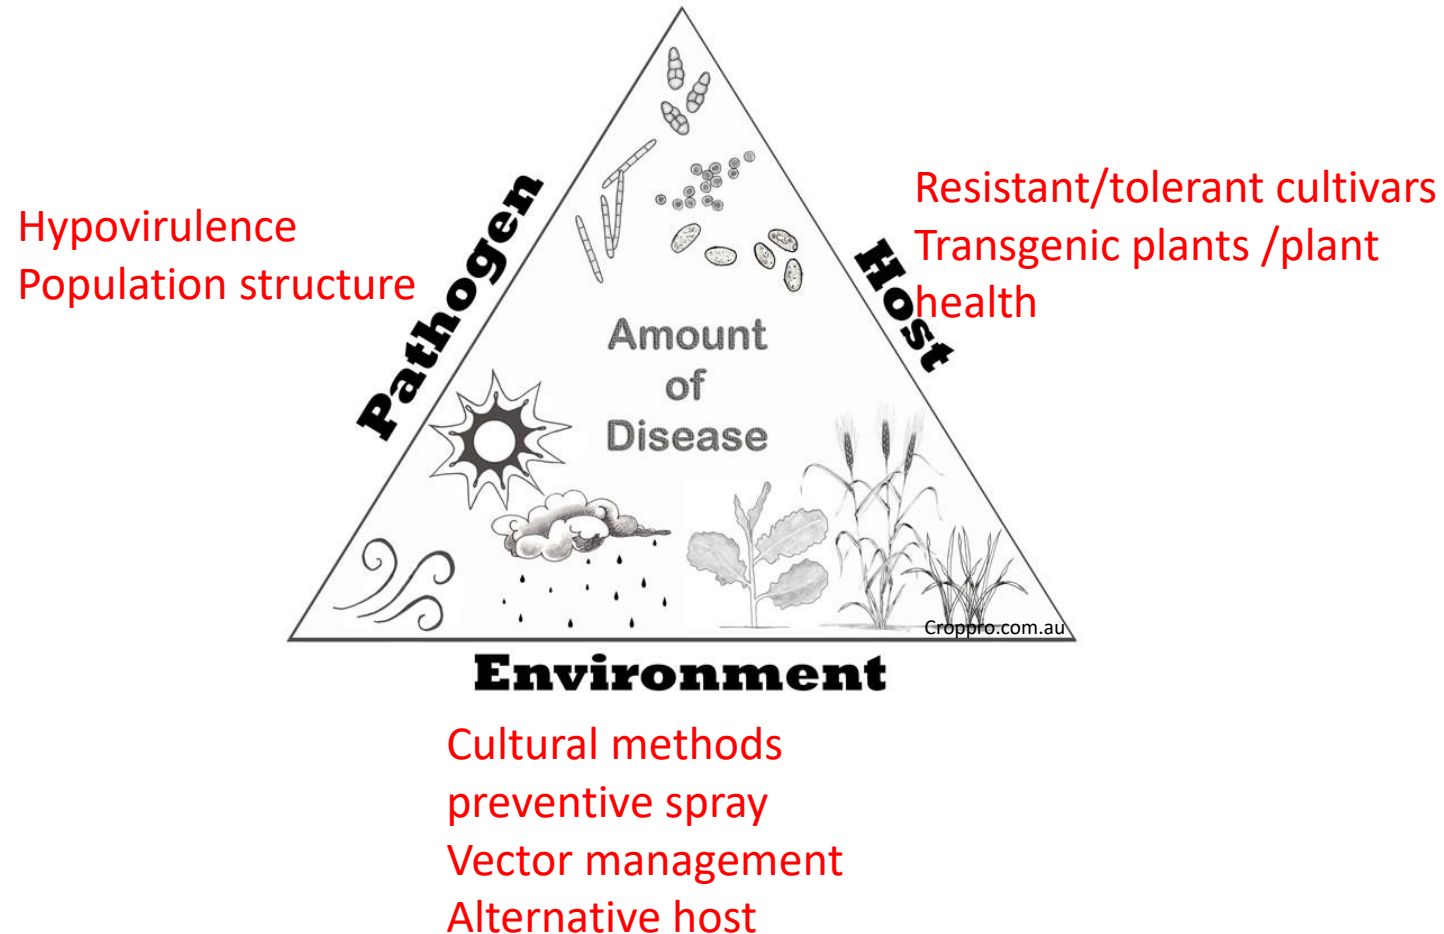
Hypovirulence
Population structure

Pathogen

Resistant/tolerant cultivars
Transgenic plants /plant health

Host

Amount of Disease

Croppro.com.au

Environment

Cultural methods
preventive spray
Vector management
Alternative host